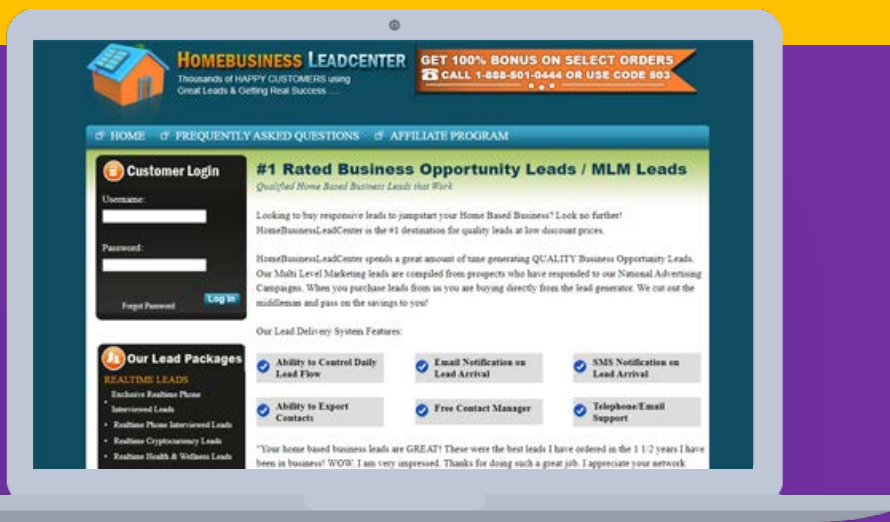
HOMEBUSINESS LEADCENTER
Thousands of HAPPY CUSTOMERS using Great Leads & Getting Real Success .....

GET 100% BONUS ON SELECT ORDERS
CALL 1-888-501-0444 OR USE CODE 503

HOME FREQUENTLY ASKED QUESTIONS AFFILIATE PROGRAM

Customer Login
Username:
Password:
Forgot Password Log In

Our Lead Packages
REALTIME LEADS
• Exclusive Realtime Phone Interviewed Leads
• Realtime Phone Interviewed Leads
• Realtime Cryptocurrency Leads
• Realtime Health & Wellness Leads

#1 Rated Business Opportunity Leads / MLM Leads
Qualified Home Based Business Leads that Work

Looking to buy responsive leads to jumpstart your Home Based Business? Look no further! HomeBusinessLeadCenter is the #1 destination for quality leads at low discount prices.

HomeBusinessLeadCenter spends a great amount of time generating QUALITY Business Opportunity Leads. Our Multi Level Marketing leads are compiled from prospects who have responded to our National Advertising Campaigns. When you purchase leads from us you are buying directly from the lead generator. We cut out the middleman and pass on the savings to you!

Our Lead Delivery System Features:

Ability to Control Daily Lead Flow
Email Notification on Lead Arrival
SMS Notification on Lead Arrival
Ability to Export Contacts
Free Contact Manager
Telephone/Email Support

"Your home based business leads are GREAT! These were the best leads I have ordered in the 1 1/2 years I have been in business! WOW! I am very impressed. Thanks for doing such a great job. I appreciate your network